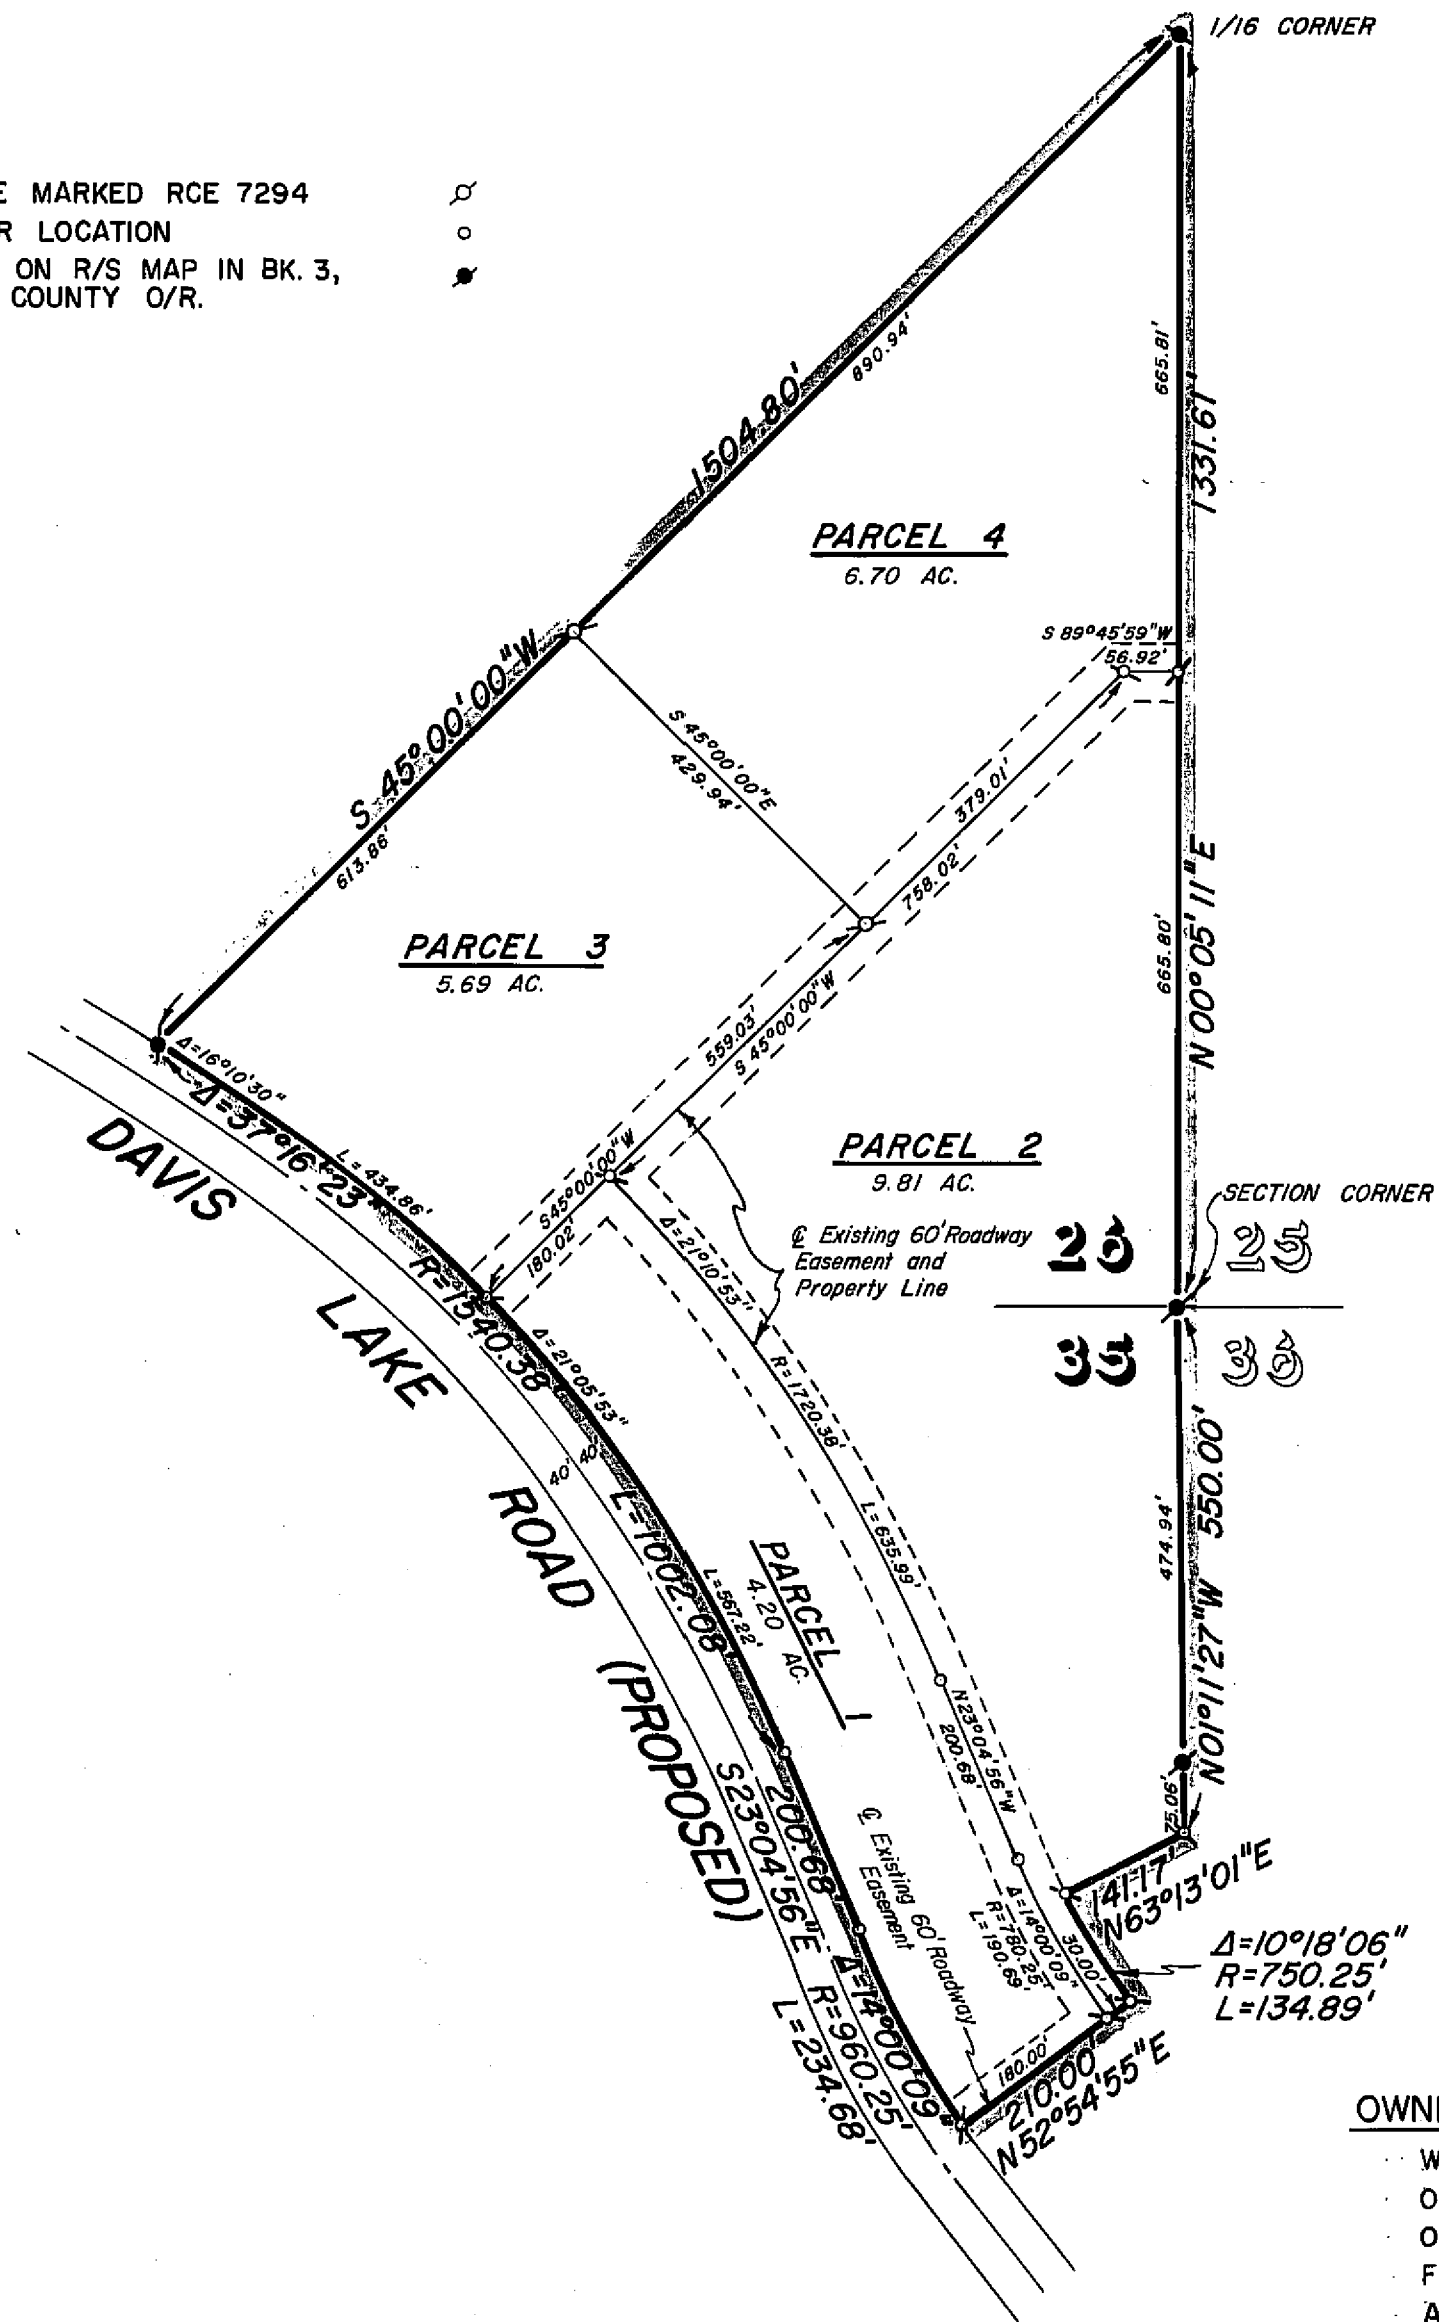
1/16 CORNER

E MARKED RCE 7294
R LOCATION
ON R/S MAP IN BK. 3,
COUNTY O/R.

1504.80'
890.94'
665.81'
1331.61'
PARCEL 4
6.70 AC.
S 45°00'00"W
S 89°45'59"W
56.92'
S 45°00'00"E
429.94'
379.01'
613.86'
758.02'
N 00°05'11"E
665.80'
PARCEL 3
5.69 AC.
559.03'
S 45°00'00"W
Δ=16°10'30"
Δ=37°16'23"
L=434.86'
R=1340.38
S45°00'00"W
180.02'
Δ=21°10'53"
PARCEL 2
9.81 AC.
℄ Existing 60' Roadway Easement and Property Line
SECTION CORNER
26
25
35
36
DAVIS LAKE ROAD (PROPOSED)
Δ=21°05'53"
R=1720.38'
40' 40'
L=1002.08
L=567.22'
L=635.99'
PARCEL 1
4.20 AC.
474.94'
N01°11'27"W 550.00'
N23°04'56"W
200.68'
200.68
S23°04'56"E
℄ Existing 60' Roadway Easement
75.06'
141.17'
N63°13'01"E
Δ=14°00'09"
R=780.25'
L=190.69'
30.00'
Δ=10°18'06"
R=750.25'
L=134.89'
Δ=14°00'09"
R=960.25'
L=234.68'
180.00'
210.00'
N52°54'55"E
OWN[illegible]
W
O
O
F
A